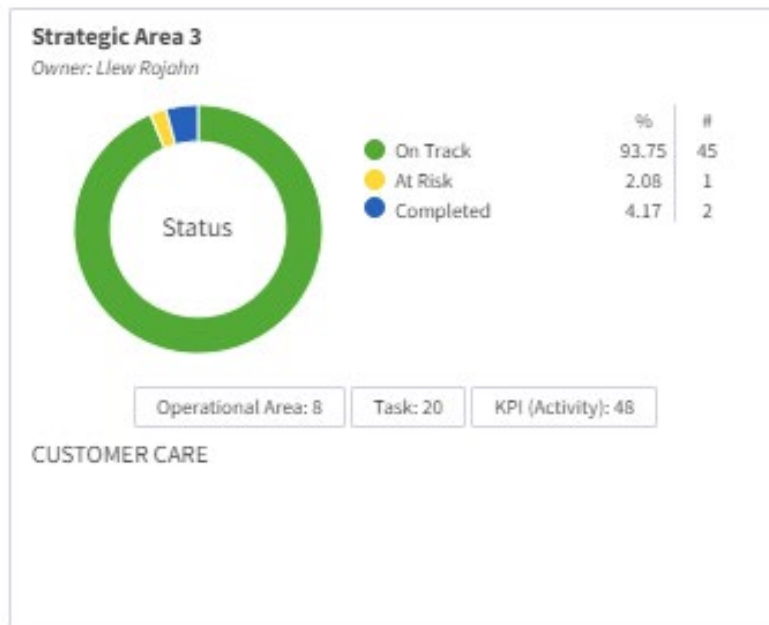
**Strategic Area 3**
*Owner: Llew Rojohn*

Status

| | % | # |
|---|---|---|
| On Track | 93.75 | 45 |
| At Risk | 2.08 | 1 |
| Completed | 4.17 | 2 |

Operational Area: 8 Task: 20 KPI (Activity): 48

CUSTOMER CARE